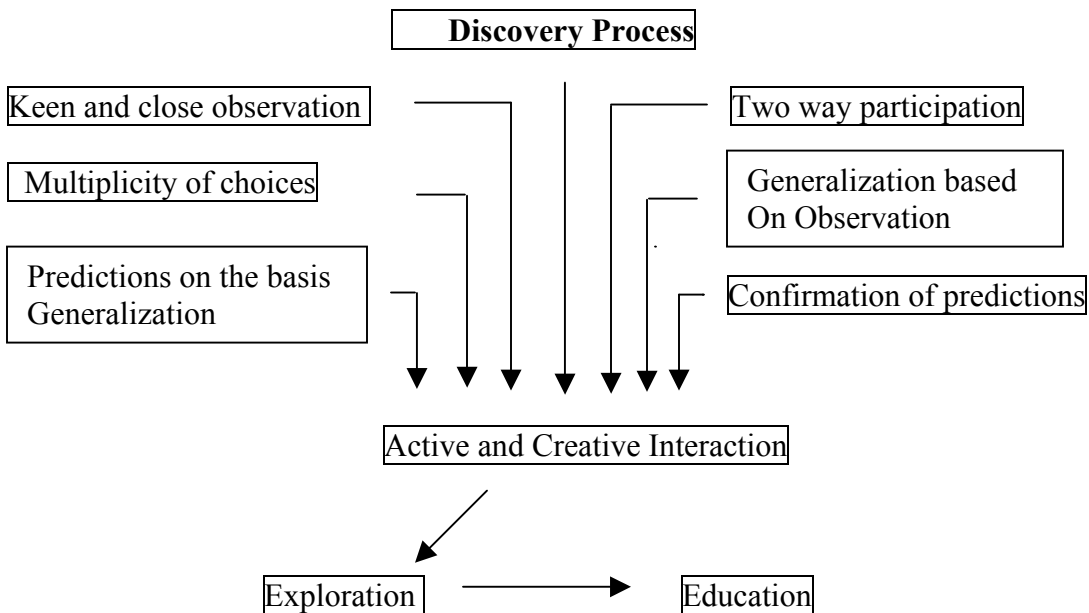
Discovery Process

Keen and close observation

Two way participation

Multiplicity of choices

Generalization based On Observation

Predictions on the basis Generalization

Confirmation of predictions

Active and Creative Interaction

Exploration

Education